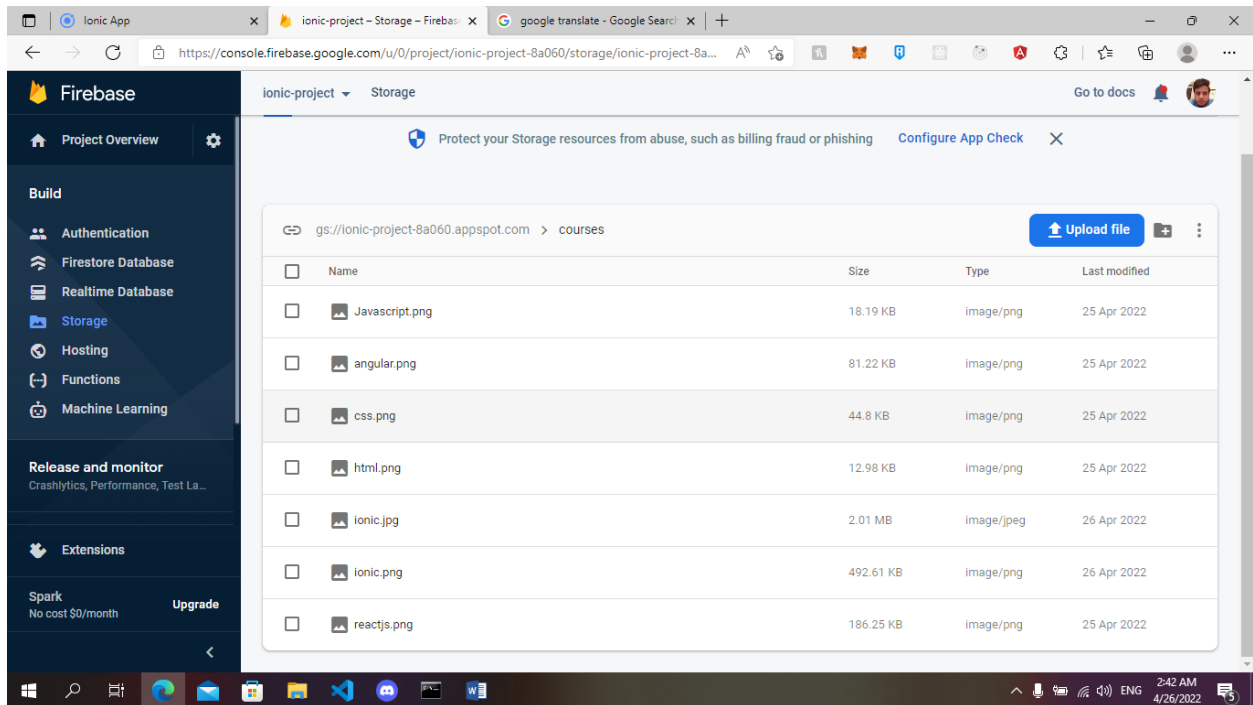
Ionic App
ionic-project – Storage – Firebas
google translate - Google Search

https://console.firebase.google.com/u/0/project/ionic-project-8a060/storage/ionic-project-8a...

Firebase
Project Overview
Build
Authentication
Firestore Database
Realtime Database
Storage
Hosting
Functions
Machine Learning
Release and monitor
Crashlytics, Performance, Test La...
Extensions
Spark
No cost $0/month
Upgrade

ionic-project
Storage
Go to docs

Protect your Storage resources from abuse, such as billing fraud or phishing
Configure App Check

gs://ionic-project-8a060.appspot.com > courses
Upload file

| Name | Size | Type | Last modified |
|---|---|---|---|
| Javascript.png | 18.19 KB | image/png | 25 Apr 2022 |
| angular.png | 81.22 KB | image/png | 25 Apr 2022 |
| css.png | 44.8 KB | image/png | 25 Apr 2022 |
| html.png | 12.98 KB | image/png | 25 Apr 2022 |
| ionic.jpg | 2.01 MB | image/jpeg | 26 Apr 2022 |
| ionic.png | 492.61 KB | image/png | 26 Apr 2022 |
| reactjs.png | 186.25 KB | image/png | 25 Apr 2022 |

ENG
2:42 AM
4/26/2022